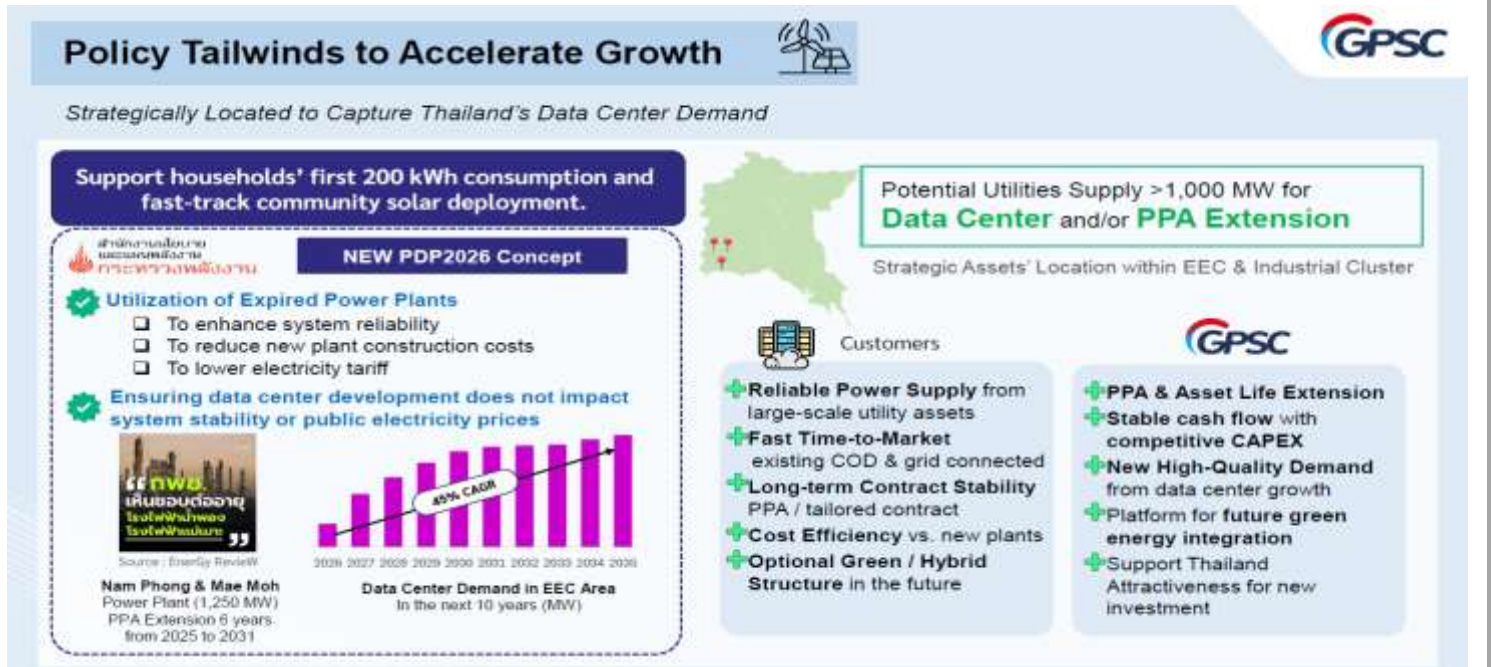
Policy Tailwinds to Accelerate Growth

GPSC

Strategically Located to Capture Thailand's Data Center Demand

Support households' first 200 kWh consumption and fast-track community solar deployment.

สำนักงานนโยบายและแผนพลังงาน กระทรวงพลังงาน

NEW PDP2026 Concept

Utilization of Expired Power Plants
❑ To enhance system reliability
❑ To reduce new plant construction costs
❑ To lower electricity tariff

Ensuring data center development does not impact system stability or public electricity prices

"กพช. เห็นชอบต่ออายุ โรงไฟฟ้าน้ำพอง โรงไฟฟ้าแม่เมาะ"

Source : EnerGy ReviewW

Nam Phong & Mae Moh Power Plant (1,250 MW) PPA Extension 6 years from 2025 to 2031

45% CAGR

2026 2027 2028 2029 2030 2031 2032 2033 2034 2035

Data Center Demand in EEC Area
In the next 10 years (MW)

Potential Utilities Supply >1,000 MW for
Data Center and/or PPA Extension

Strategic Assets' Location within EEC & Industrial Cluster

Customers

Reliable Power Supply from large-scale utility assets
Fast Time-to-Market existing COD & grid connected
Long-term Contract Stability PPA / tailored contract
Cost Efficiency vs. new plants
Optional Green / Hybrid Structure in the future

GPSC

PPA & Asset Life Extension
Stable cash flow with competitive CAPEX
New High-Quality Demand from data center growth
Platform for future green energy integration
Support Thailand Attractiveness for new investment